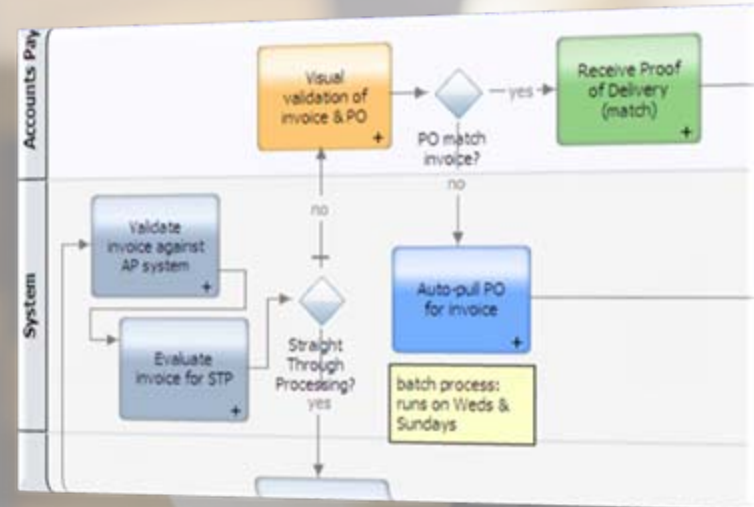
Accounts Pay

Visual validation of invoice & PO

yes

Receive Proof of Delivery (match)

PO match invoice?

no

System

Validate invoice against AP system

no

Auto-pull PO for invoice

Evaluate invoice for STP

Straight Through Processing?

yes

batch process: runs on Weds & Sundays